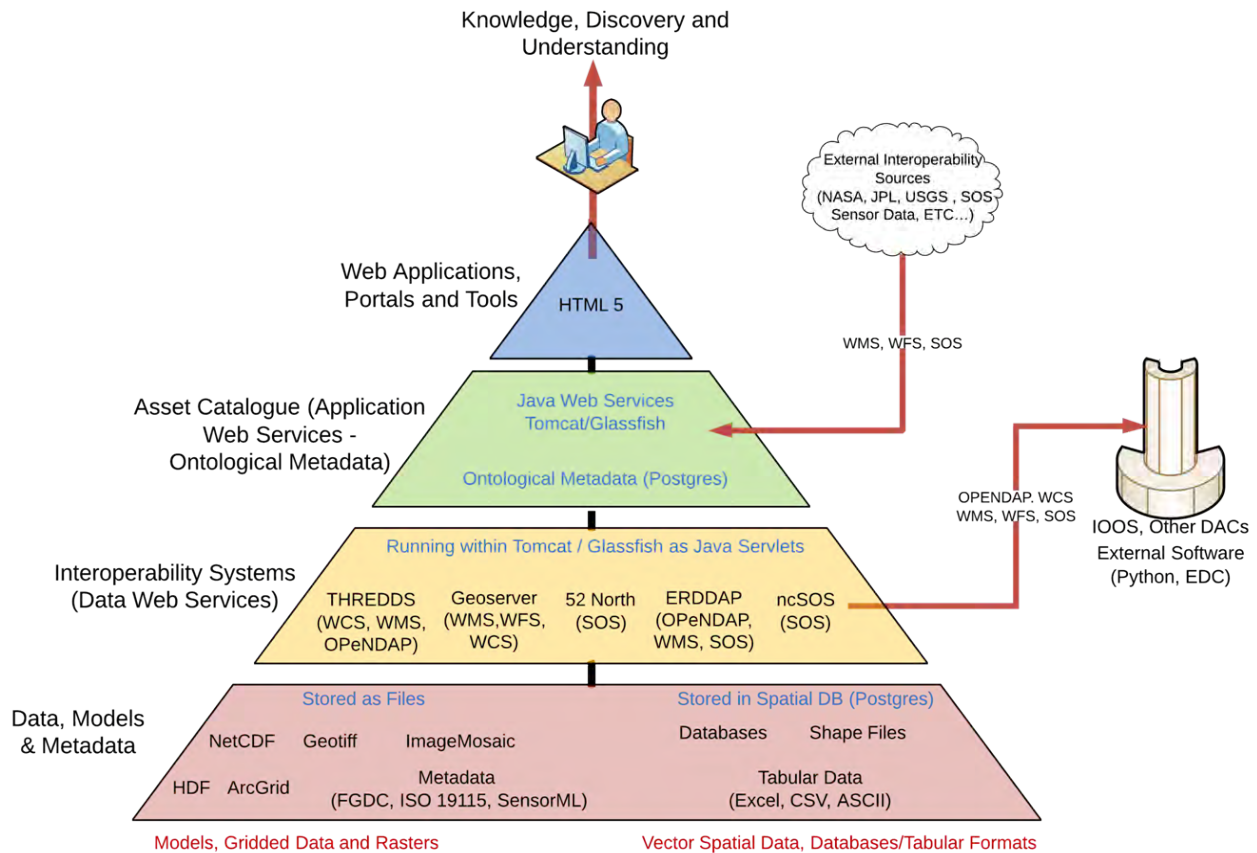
Knowledge, Discovery and Understanding

External Interoperability Sources (NASA, JPL, USGS , SOS Sensor Data, ETC…)

Web Applications, Portals and Tools

HTML 5

WMS, WFS, SOS

Asset Catalogue (Application Web Services - Ontological Metadata)

Java Web Services Tomcat/Glassfish

Ontological Metadata (Postgres)

OPENDAP. WCS WMS, WFS, SOS

IOOS, Other DACs External Software (Python, EDC)

Interoperability Systems (Data Web Services)

Running within Tomcat / Glassfish as Java Servlets

THREDDS (WCS, WMS, OPeNDAP)

Geoserver (WMS,WFS, WCS)

52 North (SOS)

ERDDAP (OPeNDAP, WMS, SOS)

ncSOS (SOS)

Data, Models & Metadata

Stored as Files

NetCDF

Geotiff

ImageMosaic

HDF

ArcGrid

Metadata (FGDC, ISO 19115, SensorML)

Stored in Spatial DB (Postgres)

Databases

Shape Files

Tabular Data (Excel, CSV, ASCII)

Models, Gridded Data and Rasters

Vector Spatial Data, Databases/Tabular Formats